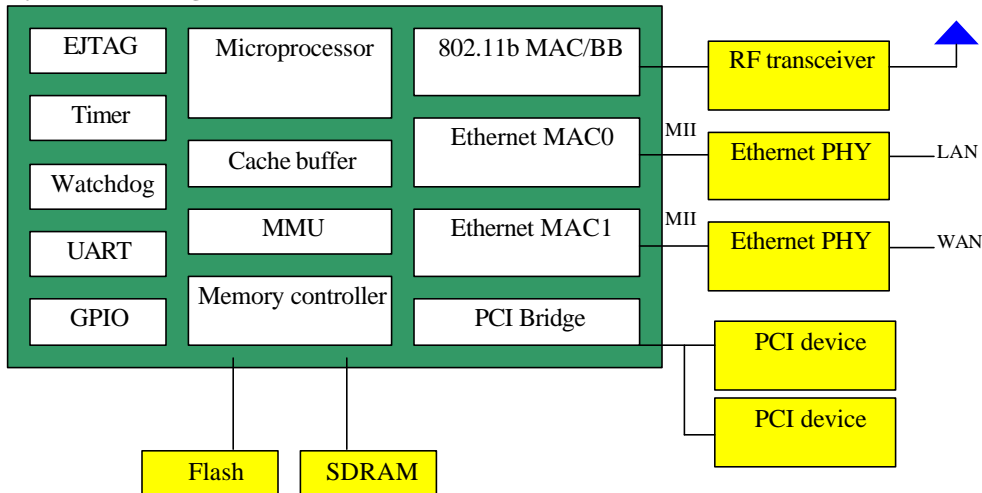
EJTAG

Timer

Watchdog

UART

GPIO

Microprocessor

Cache buffer

MMU

Memory controller

802.11b MAC/BB

Ethernet MAC0

Ethernet MAC1

PCI Bridge

RF transceiver

MII

Ethernet PHY

LAN

MII

Ethernet PHY

WAN

PCI device

PCI device

Flash

SDRAM